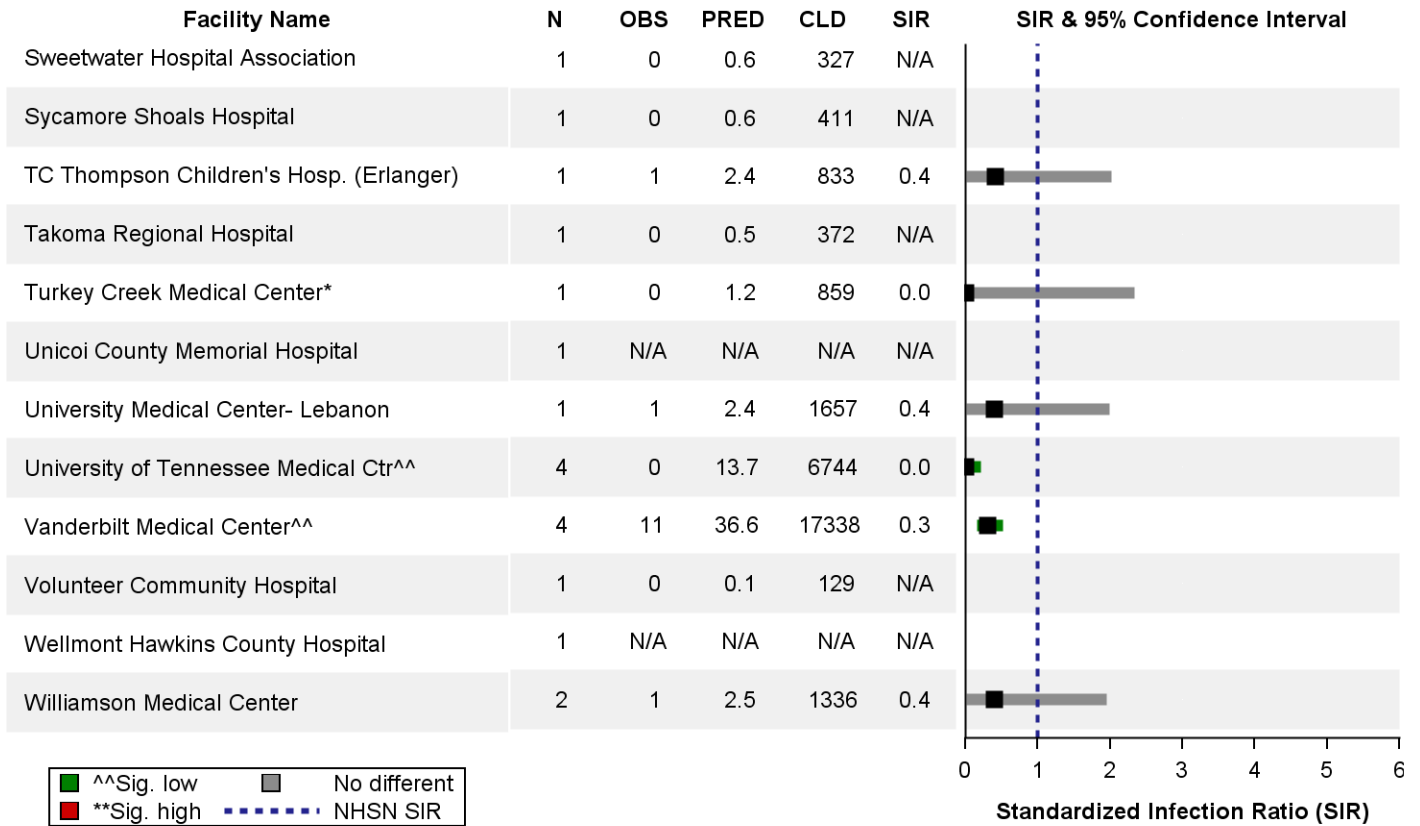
| Facility Name | N | OBS | PRED | CLD | SIR |
|---|---|---|---|---|---|
| Sweetwater Hospital Association | 1 | 0 | 0.6 | 327 | N/A |
| Sycamore Shoals Hospital | 1 | 0 | 0.6 | 411 | N/A |
| TC Thompson Children's Hosp. (Erlanger) | 1 | 1 | 2.4 | 833 | 0.4 |
| Takoma Regional Hospital | 1 | 0 | 0.5 | 372 | N/A |
| Turkey Creek Medical Center* | 1 | 0 | 1.2 | 859 | 0.0 |
| Unicoi County Memorial Hospital | 1 | N/A | N/A | N/A | N/A |
| University Medical Center- Lebanon | 1 | 1 | 2.4 | 1657 | 0.4 |
| University of Tennessee Medical Ctr^^ | 4 | 0 | 13.7 | 6744 | 0.0 |
| Vanderbilt Medical Center^^ | 4 | 11 | 36.6 | 17338 | 0.3 |
| Volunteer Community Hospital | 1 | 0 | 0.1 | 129 | N/A |
| Wellmont Hawkins County Hospital | 1 | N/A | N/A | N/A | N/A |
| Williamson Medical Center | 2 | 1 | 2.5 | 1336 | 0.4 |

SIR & 95% Confidence Interval

0 1 2 3 4 5 6

Standardized Infection Ratio (SIR)

^^Sig. low
No different
**Sig. high
NHSN SIR